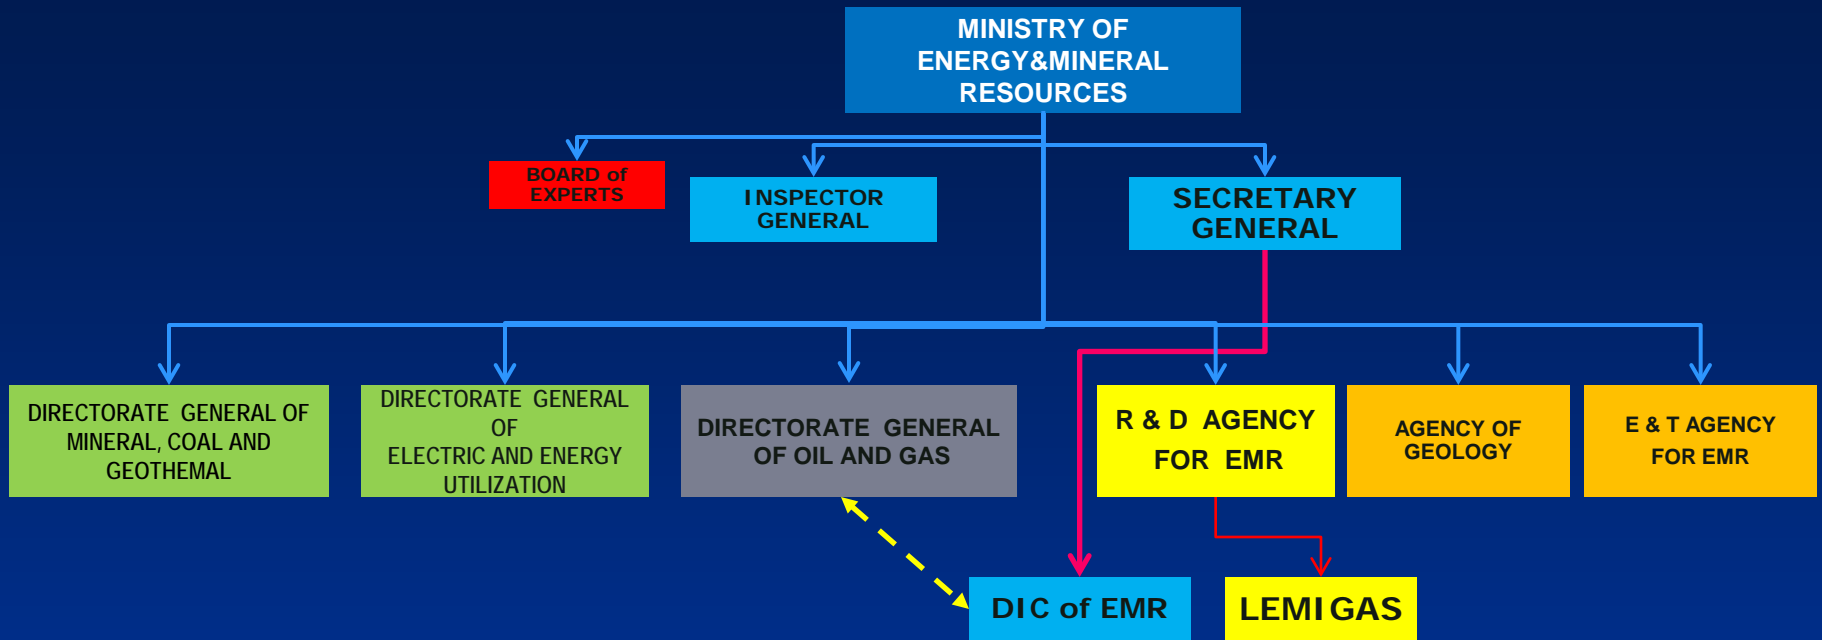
MINISTRY OF ENERGY&MINERAL RESOURCES

BOARD of EXPERTS

INSPECTOR GENERAL

SECRETARY GENERAL

DIRECTORATE GENERAL OF MINERAL, COAL AND GEOTHEMAL

DIRECTORATE GENERAL OF ELECTRIC AND ENERGY UTILIZATION

DIRECTORATE GENERAL OF OIL AND GAS

R & D AGENCY FOR EMR

AGENCY OF GEOLOGY

E & T AGENCY FOR EMR

DIC of EMR

LEMIGAS